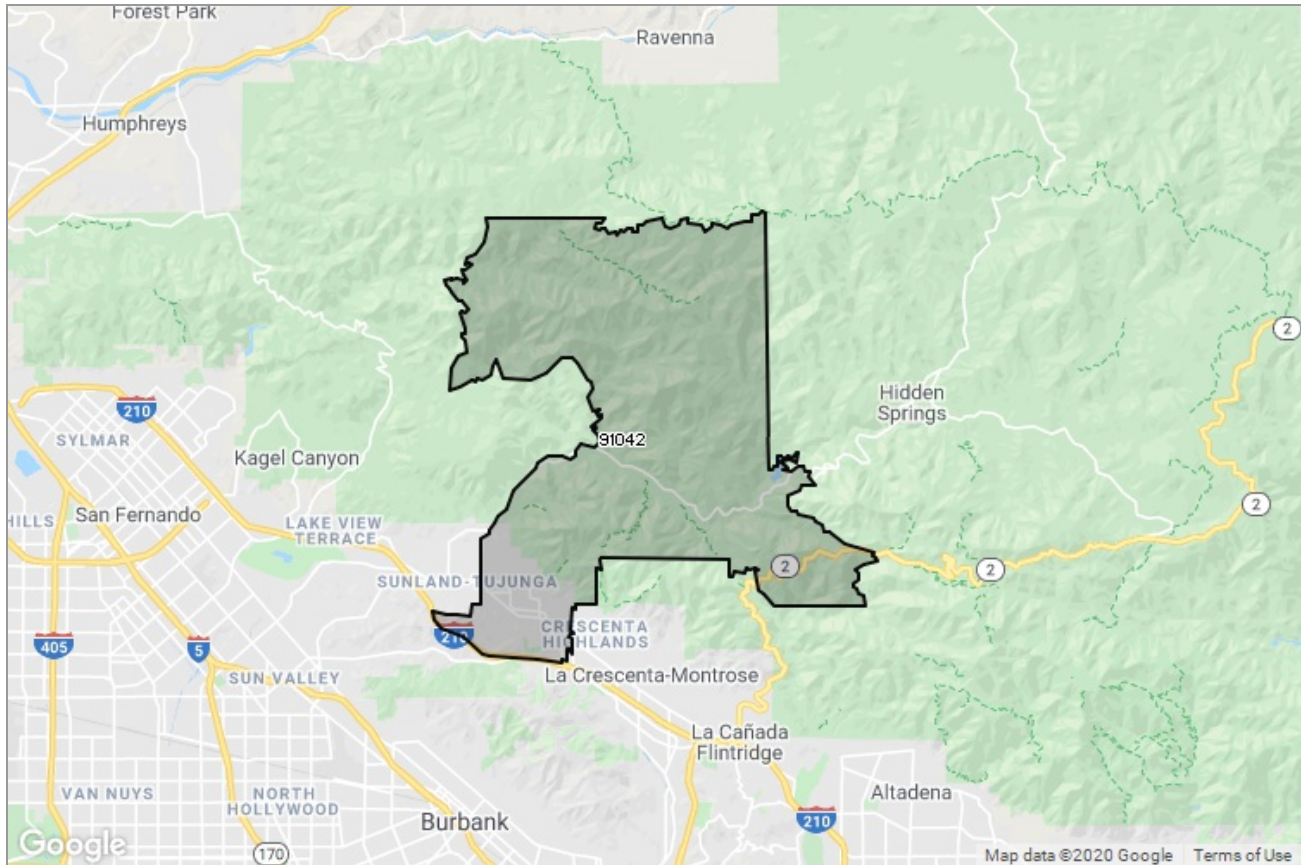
Forest Park
Ravenna
Humphreys
2
Hidden Springs
210
SYLMAR
91042
Kagel Canyon
HILLS
San Fernando
LAKE VIEW TERRACE
2
2
2
SUNLAND-TUJUNGA
CRESCENTA HIGHLANDS
210
405
5
SUN VALLEY
La Crescenta-Montrose
La Cañada Flintridge
VAN NUYS
NORTH HOLLYWOOD
Altadena
Burbank
210
Google
170
Map data ©2020 Google
Terms of Use